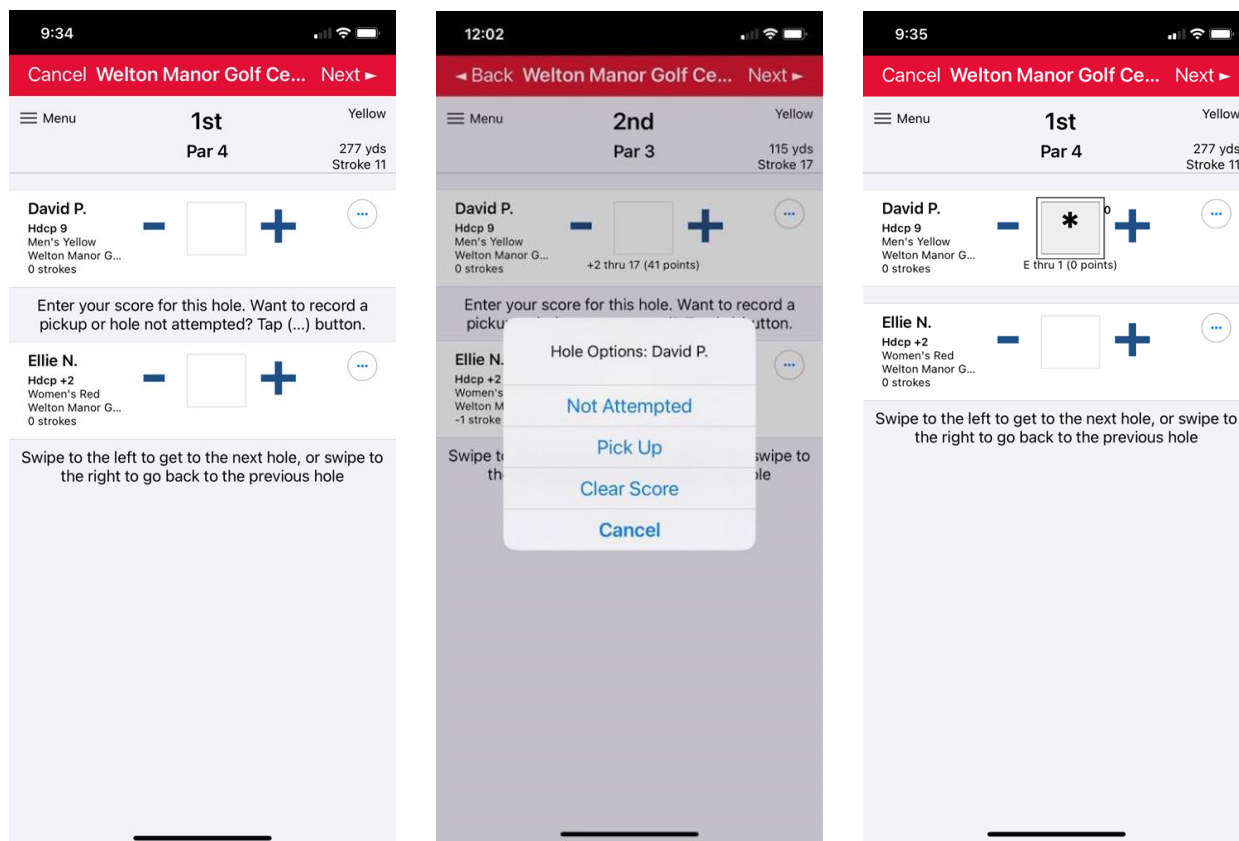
9:34

Cancel Welton Manor Golf Ce... Next ►

Menu

1st

Par 4

Yellow

277 yds
Stroke 11

David P.
Hdcp 9
Men's Yellow
Welton Manor G...
0 strokes

−

+

···

Enter your score for this hole. Want to record a pickup or hole not attempted? Tap (...) button.

Ellie N.
Hdcp +2
Women's Red
Welton Manor G...
0 strokes

−

+

···

Swipe to the left to get to the next hole, or swipe to the right to go back to the previous hole

12:02

◄ Back Welton Manor Golf Ce... Next ►

Menu

2nd

Par 3

Yellow

115 yds
Stroke 17

David P.
Hdcp 9
Men's Yellow
Welton Manor G...
0 strokes

−

+

+2 thru 17 (41 points)

···

Enter your score for this hole. Want to record a picku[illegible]utton.

Ellie N.
Hdcp +2
Women's
Welton M
-1 stroke

···

Swipe t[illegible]wipe to th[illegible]le

Hole Options: David P.

Not Attempted

Pick Up

Clear Score

Cancel

9:35

Cancel Welton Manor Golf Ce... Next ►

Menu

1st

Par 4

Yellow

277 yds
Stroke 11

David P.
Hdcp 9
Men's Yellow
Welton Manor G...
0 strokes

−

*

0

+

E thru 1 (0 points)

···

Ellie N.
Hdcp +2
Women's Red
Welton Manor G...
0 strokes

−

+

···

Swipe to the left to get to the next hole, or swipe to the right to go back to the previous hole